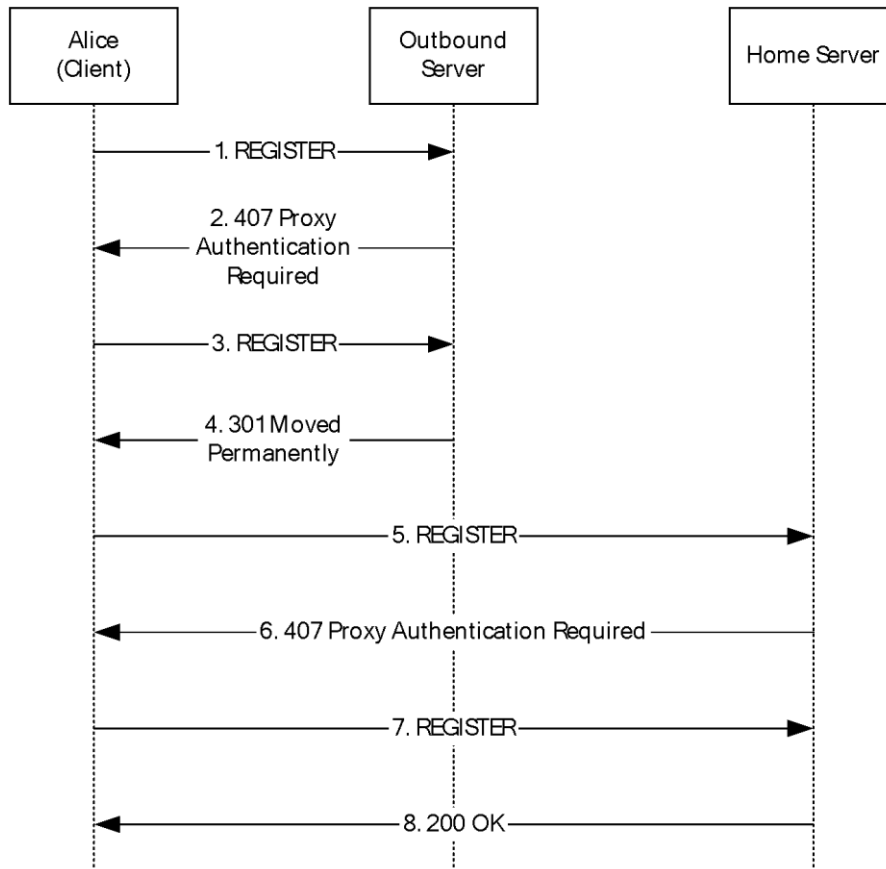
Alice (Client)

Outbound Server

Home Server

1. REGISTER

2. 407 Proxy Authentication Required

3. REGISTER

4. 301 Moved Permanently

5. REGISTER

6. 407 Proxy Authentication Required

7. REGISTER

8. 200 OK